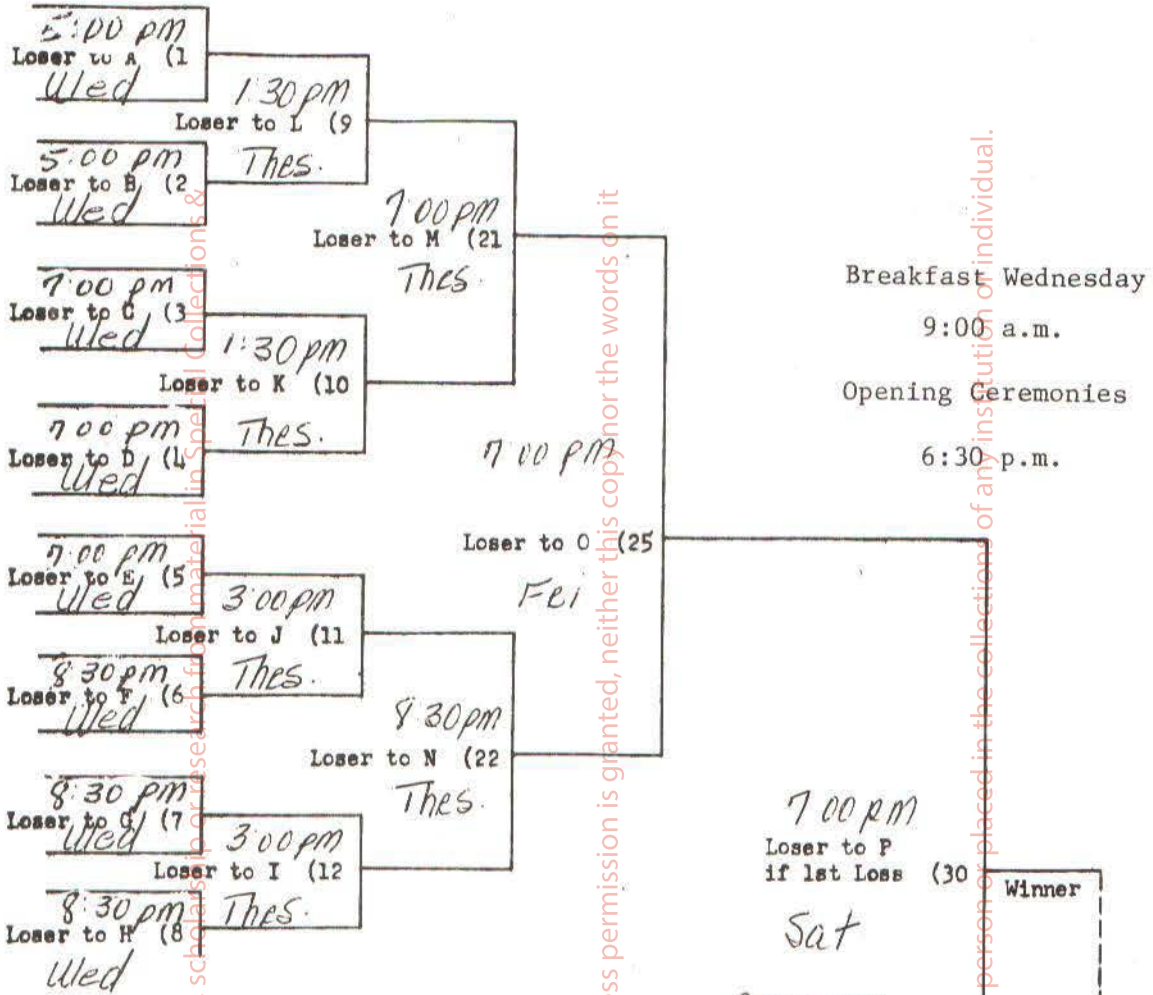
5:00 pm
Loser to A (1
Wed

1:30 pm
Loser to L (9
Thes.

5:00 pm
Loser to B (2
Wed

7:00 pm
Loser to M (21
Thes.

7:00 pm
Loser to C (3
Wed

1:30 pm
Loser to K (10
Thes.

7 00 pm
Loser to D (4
Wed

7 00 pm

Loser to O (25
Fei

7:00 pm
Loser to E (5
Wed

3:00 pm
Loser to J (11
Thes.

8:30 pm
Loser to F (6
Wed

8:30 pm
Loser to N (22
Thes.

8:30 pm
Loser to G (7
Wed

3:00 pm
Loser to I (12
Thes.

8:30 pm
Loser to H (8
Wed

Breakfast Wednesday
9:00 a.m.
Opening Ceremonies
6:30 p.m.

7 00 pm
Loser to P
if 1st Loss (30
Sat

Winner

scholarship or research from material in Special Collections &
ss permission is granted, neither this copy nor the words on it
person or placed in the collections of any institution or individual.